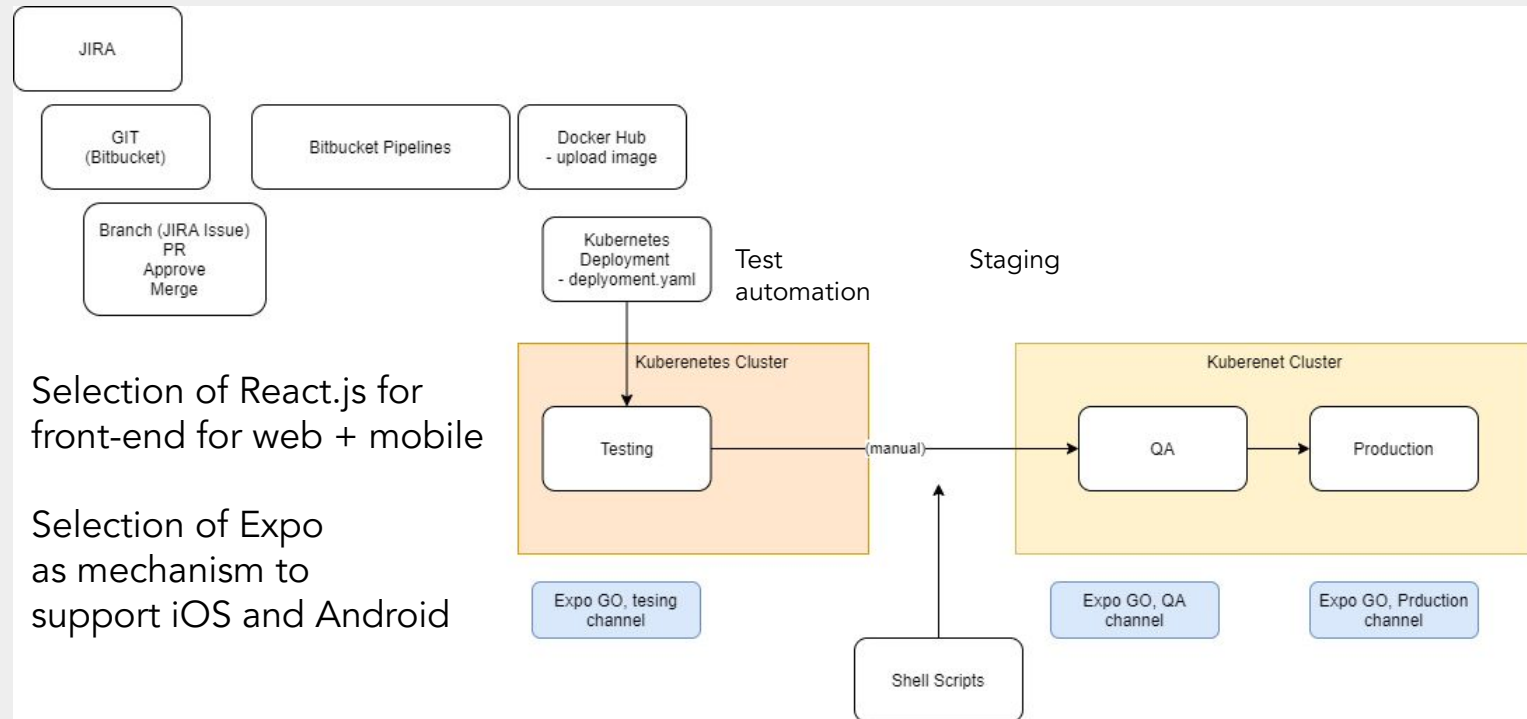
JIRA

GIT
(Bitbucket)

Bitbucket Pipelines

Docker Hub
- upload image

Branch (JIRA Issue)
PR
Approve
Merge

Kubernetes
Deployment
- deplyoment.yaml

Test automation

Staging

Selection of React.js for front-end for web + mobile

Selection of Expo as mechanism to support iOS and Android

Kuberenetes Cluster

Testing

(manual)

Kuberenet Cluster

QA

Production

Expo GO, tesing channel

Expo GO, QA channel

Expo GO, Prduction channel

Shell Scripts